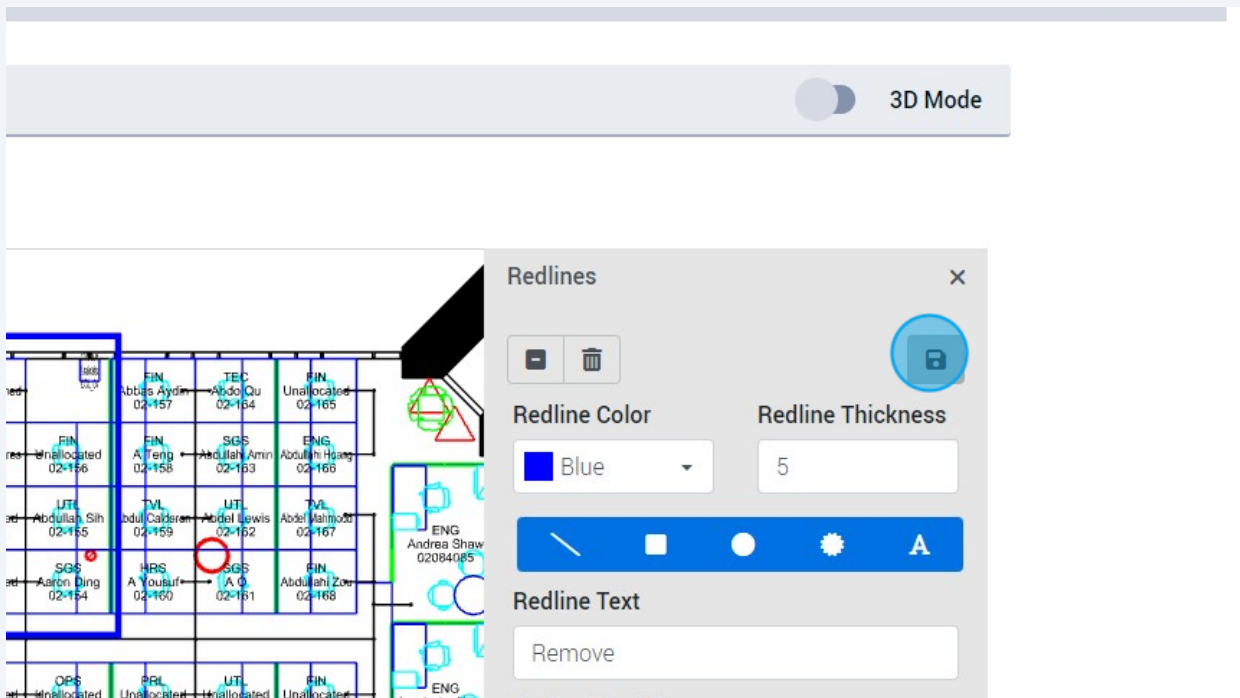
3D Mode

FIN
Abbas Aydin
02-157

TEC
Abdo Qu
02-164

FIN
Unallocated
02-165

FIN
Unallocated
02-156

FIN
A Teng
02-158

SGS
Abdullah Amin
02-163

ENG
Abdullahi Hoang
02-166

UTL
Abdullah Sih
02-155

TVL
Abdul Calderon
02-159

UTL
Abdel Lewis
02-162

TVL
Abdel Mahmoud
02-167

SGS
Aaron Ding
02-154

HRS
A Yousuf
02-160

SGS
A O.
02-161

FIN
Abdullahi Zou
02-168

ENG
Andrea Shaw
02084085

OPS
Unallocated

PRL
Unallocated

UTL
Unallocated

FIN
Unallocated

ENG

Redlines
×

Redline Color
Blue

Redline Thickness
5

A

Redline Text
Remove